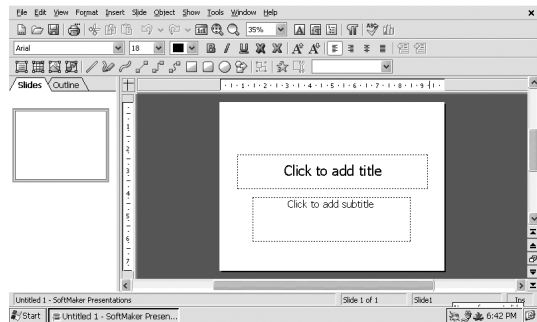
File Edit View Format Insert Slide Object Show Tools Window Help

35%

Arial 18

B I U

Slides Outline

Click to add title

Click to add subtitle

Untitled 1 - SoftMaker Presentations Slide 1 of 1 Slide1 Ins

Start Untitled 1 - SoftMaker Presen... 6:42 PM